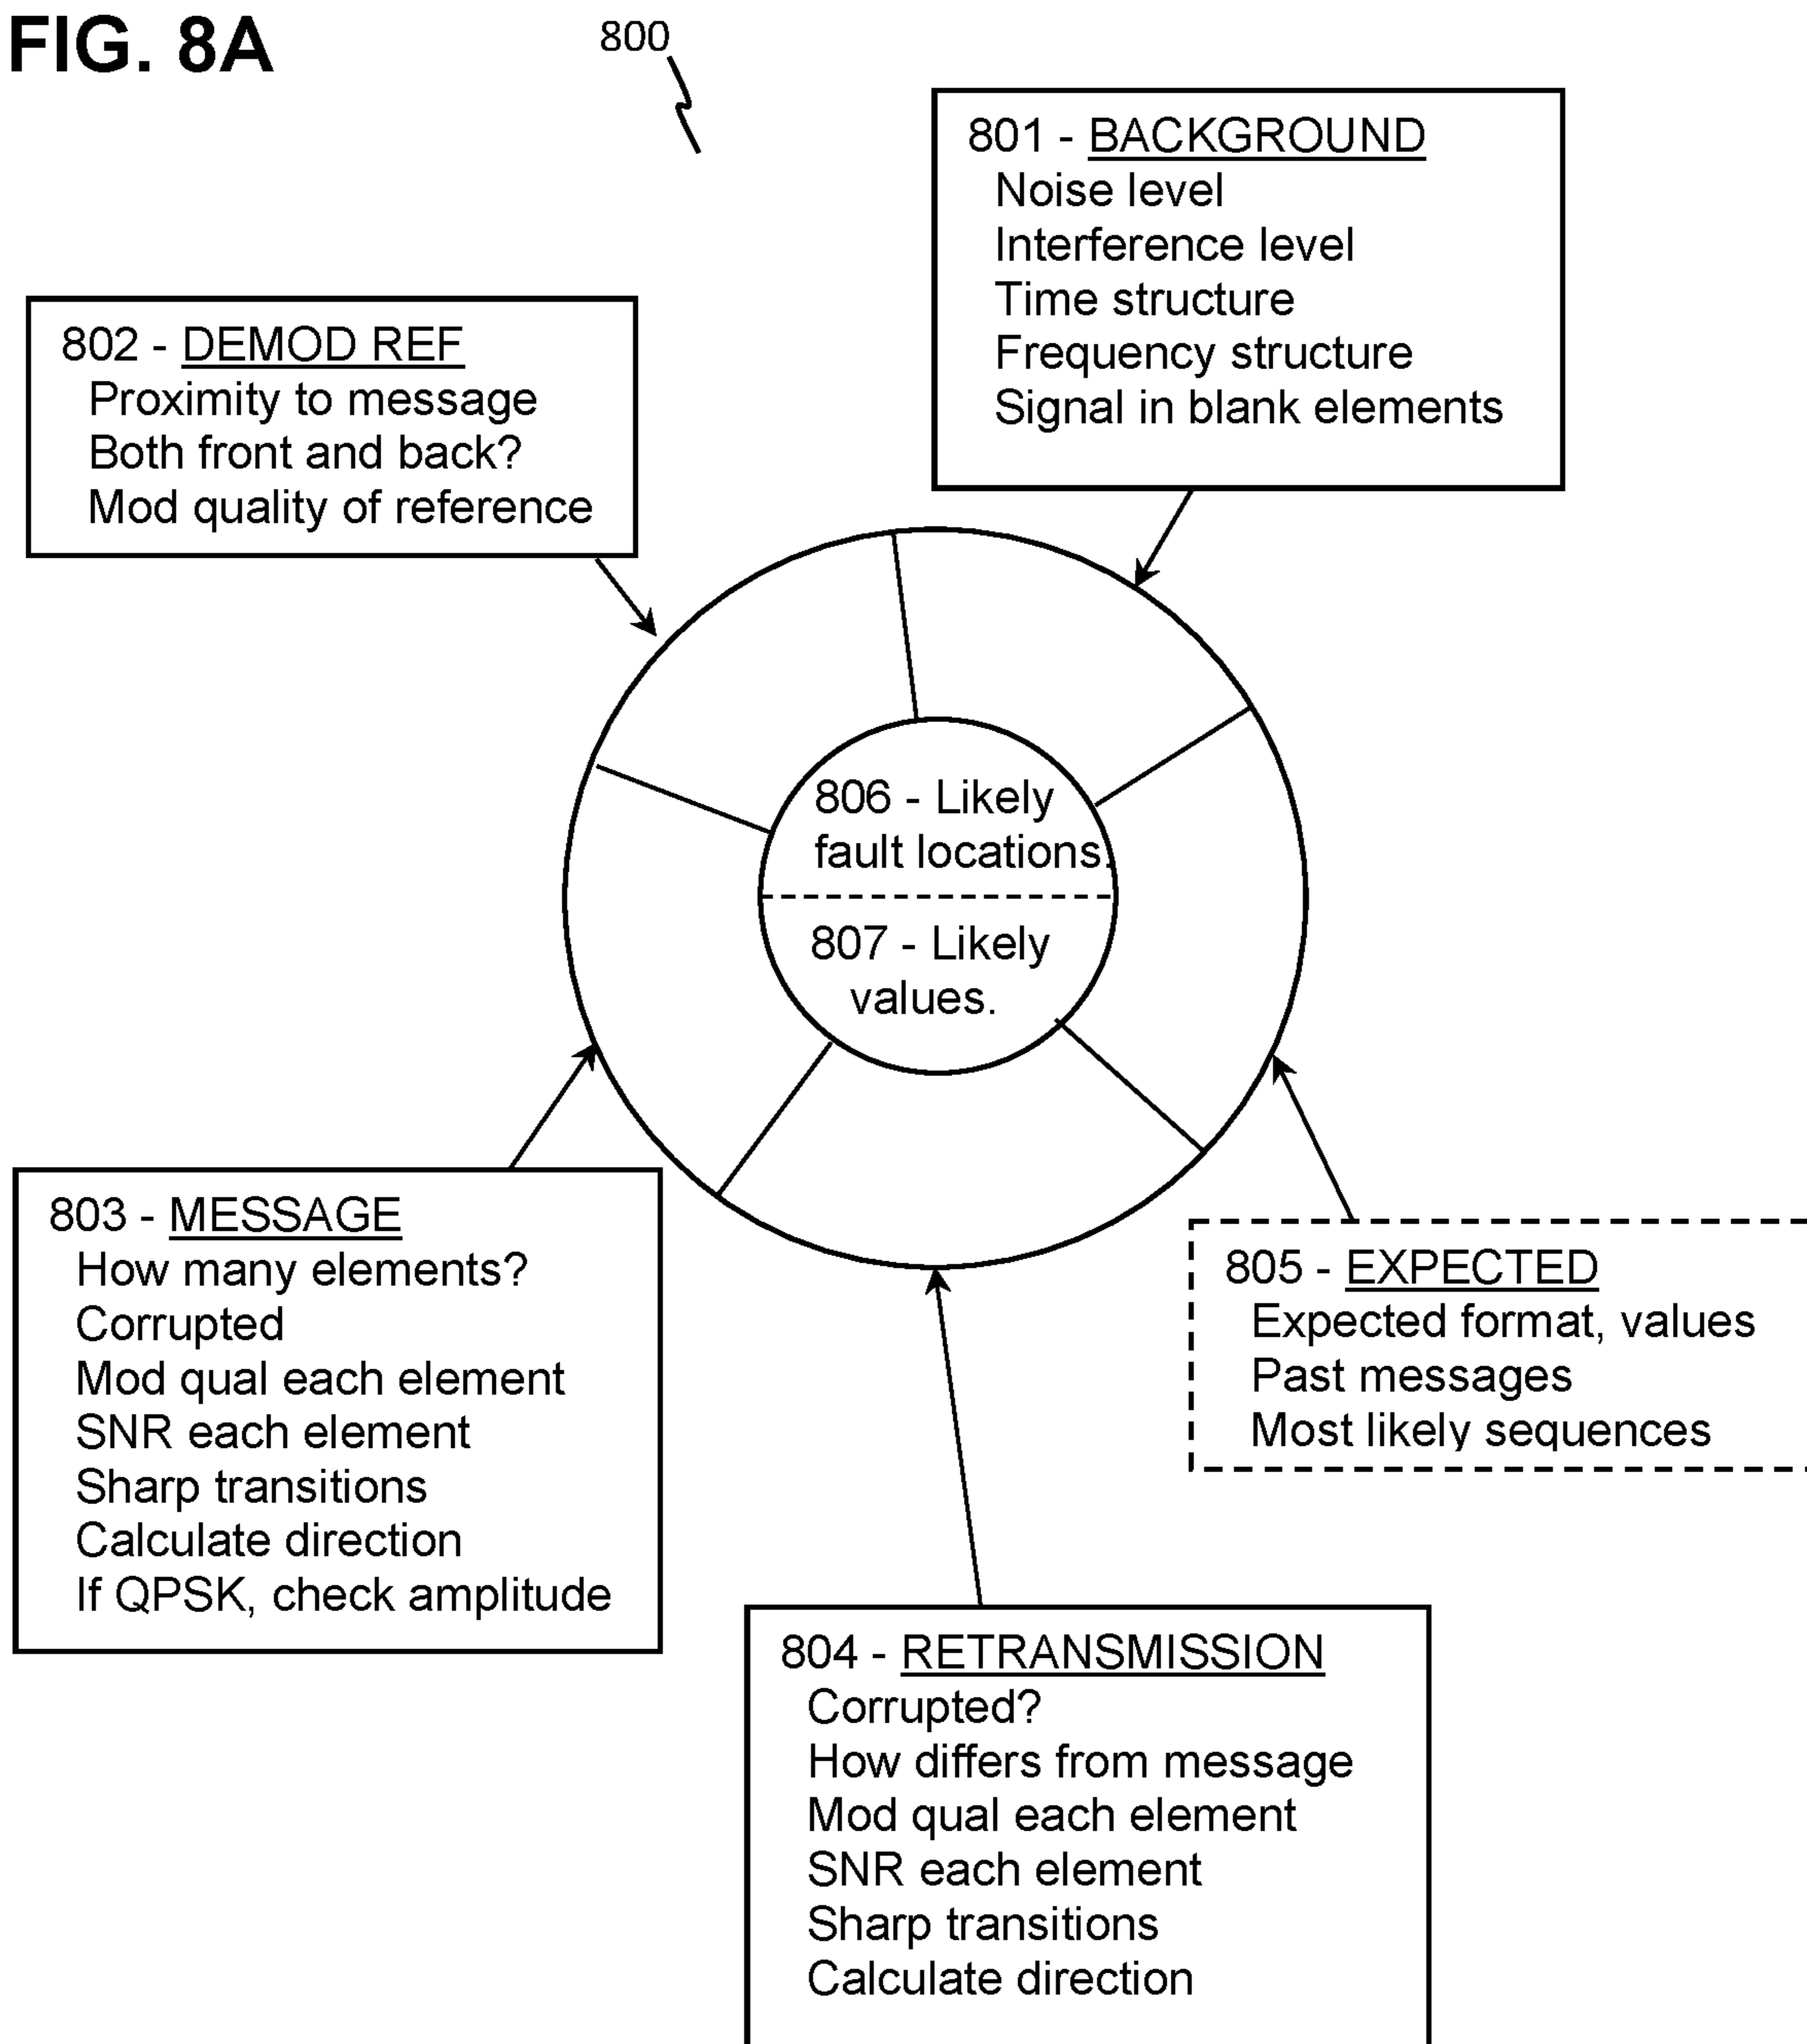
FIG. 8A

800

801 - BACKGROUND
Noise level
Interference level
Time structure
Frequency structure
Signal in blank elements

802 - DEMOD REF
Proximity to message
Both front and back?
Mod quality of reference

806 - Likely fault locations.

807 - Likely values.

803 - MESSAGE
How many elements?
Corrupted
Mod qual each element
SNR each element
Sharp transitions
Calculate direction
If QPSK, check amplitude

805 - EXPECTED
Expected format, values
Past messages
Most likely sequences

804 - RETRANSMISSION
Corrupted?
How differs from message
Mod qual each element
SNR each element
Sharp transitions
Calculate direction